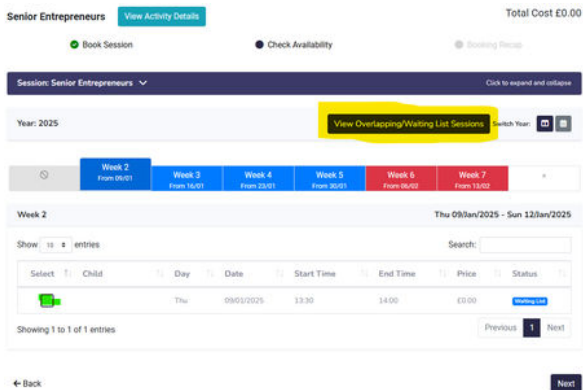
Senior Entrepreneurs View Activity Details Total Cost £0.00

Book Session Check Availability Booking Recap

Session: Senior Entrepreneurs Click to expand and collapse

Year: 2025 View Overlapping/Waiting List Sessions Switch Year:

| | Week 2 From 09/01 | Week 3 From 16/01 | Week 4 From 23/01 | Week 5 From 30/01 | Week 6 From 06/02 | Week 7 From 13/02 | » |
|---|---|---|---|---|---|---|---|

Week 2 Thu 09/Jan/2025 - Sun 12/Jan/2025

Show 10 entries Search:

| Select | Child | Day | Date | Start Time | End Time | Price | Status |
|---|---|---|---|---|---|---|---|
| | | Thu | 09/01/2025 | 13:30 | 14:00 | £0.00 | Waiting List |

Showing 1 to 1 of 1 entries Previous 1 Next

← Back Next